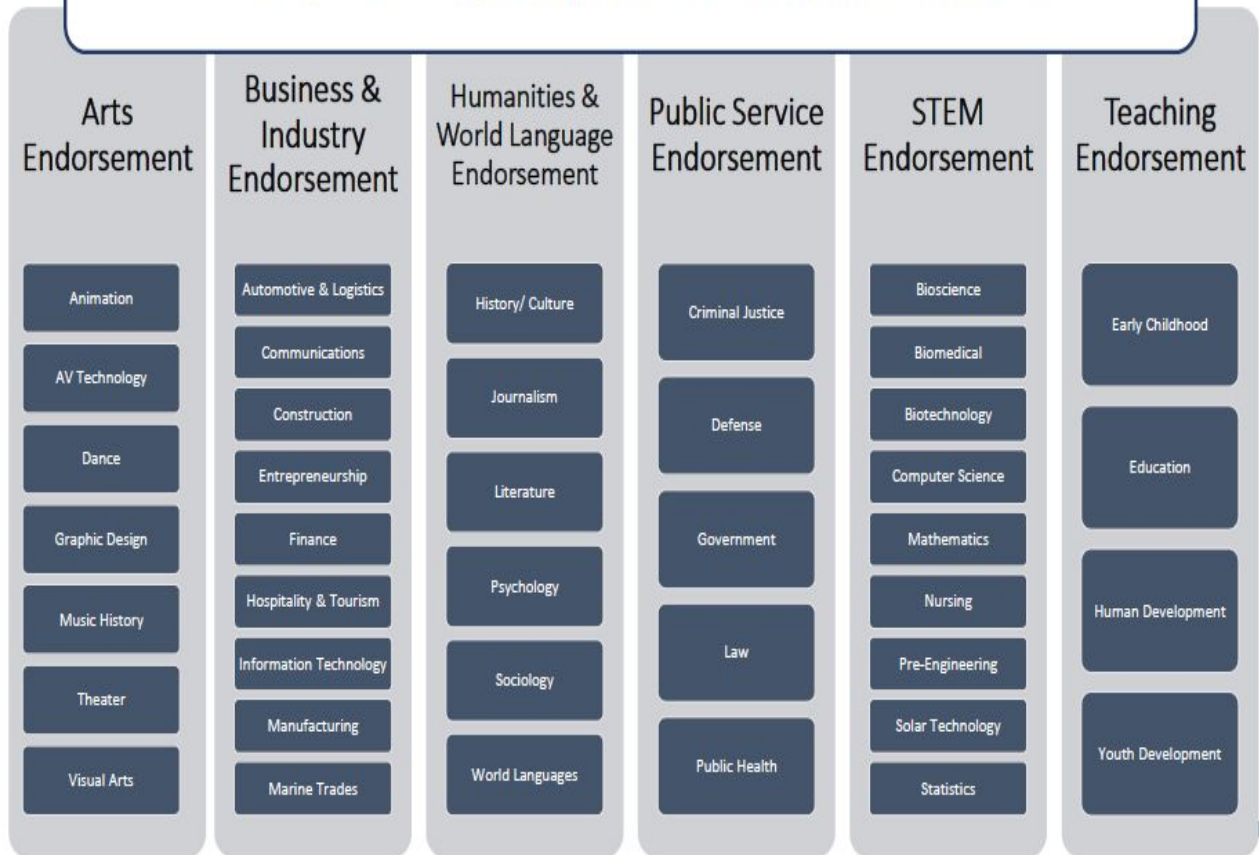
Arts Endorsement

Animation

AV Technology

Dance

Graphic Design

Music History

Theater

Visual Arts

Business & Industry Endorsement

Automotive & Logistics

Communications

Construction

Entrepreneurship

Finance

Hospitality & Tourism

Information Technology

Manufacturing

Marine Trades

Humanities & World Language Endorsement

History/ Culture

Journalism

Literature

Psychology

Sociology

World Languages

Public Service Endorsement

Criminal Justice

Defense

Government

Law

Public Health

STEM Endorsement

Bioscience

Biomedical

Biotechnology

Computer Science

Mathematics

Nursing

Pre-Engineering

Solar Technology

Statistics

Teaching Endorsement

Early Childhood

Education

Human Development

Youth Development